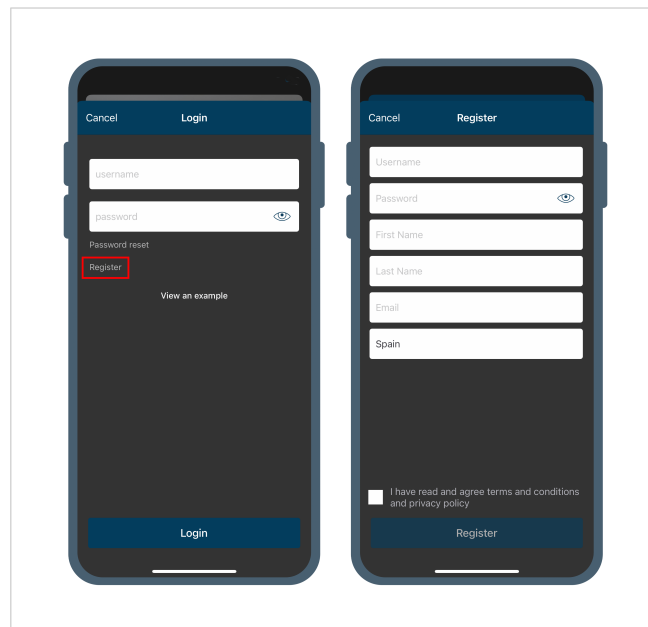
Cancel Login

username

password

Password reset

Register

View an example

Login

Cancel Register

Username

Password

First Name

Last Name

Email

Spain

I have read and agree terms and conditions and privacy policy

Register